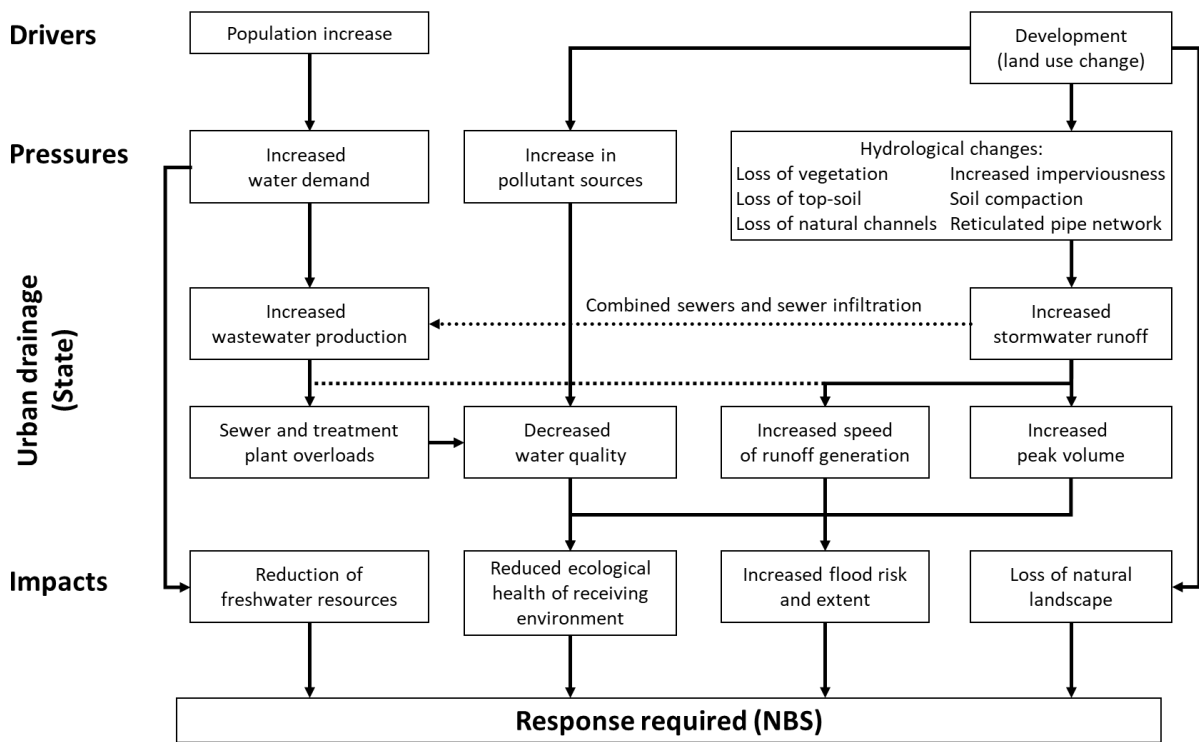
Drivers

Population increase

Development (land use change)

Pressures

Increased water demand

Increase in pollutant sources

Hydrological changes:
Loss of vegetation
Loss of top-soil
Loss of natural channels
Increased imperviousness
Soil compaction
Reticulated pipe network

Urban drainage (State)

Increased wastewater production

Combined sewers and sewer infiltration

Increased stormwater runoff

Sewer and treatment plant overloads

Decreased water quality

Increased speed of runoff generation

Increased peak volume

Impacts

Reduction of freshwater resources

Reduced ecological health of receiving environment

Increased flood risk and extent

Loss of natural landscape

Response required (NBS)